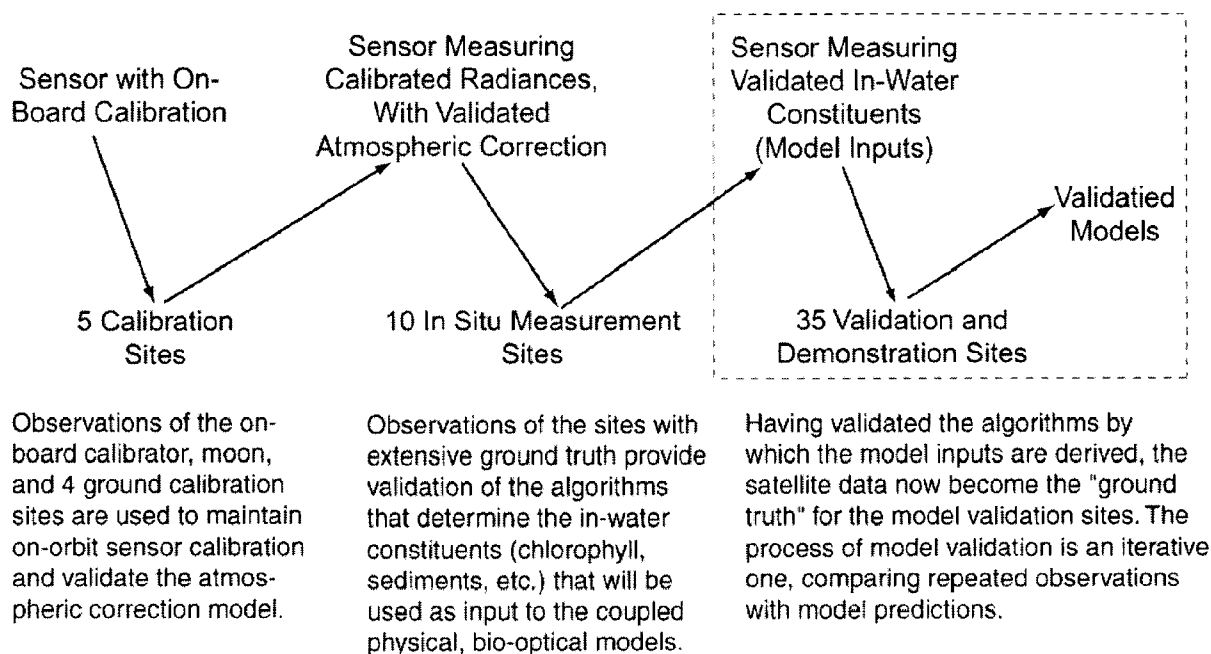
Sensor with On-Board Calibration

5 Calibration Sites

Sensor Measuring Calibrated Radiances, With Validated Atmospheric Correction

10 In Situ Measurement Sites

Sensor Measuring Validated In-Water Constituents (Model Inputs)

35 Validation and Demonstration Sites

Validatied Models

Observations of the on-board calibrator, moon, and 4 ground calibration sites are used to maintain on-orbit sensor calibration and validate the atmospheric correction model.

Observations of the sites with extensive ground truth provide validation of the algorithms that determine the in-water constituents (chlorophyll, sediments, etc.) that will be used as input to the coupled physical, bio-optical models.

Having validated the algorithms by which the model inputs are derived, the satellite data now become the "ground truth" for the model validation sites. The process of model validation is an iterative one, comparing repeated observations with model predictions.